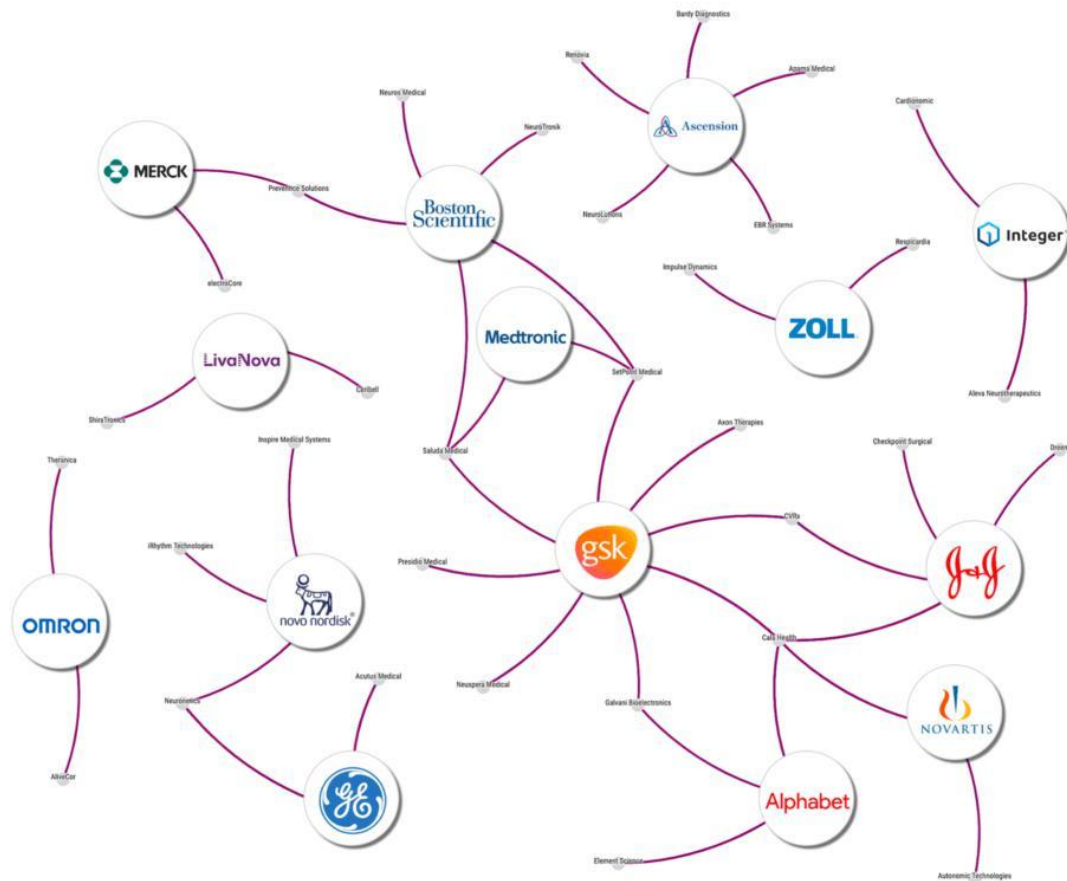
Bardy Diagnostics
Renovia
Apama Medical
Ascension
Cardionomic
Neuros Medical
NeuroTronik
MERCK
Prevencio Solutions
Boston Scientific
NeuroLutions
EBR Systems
Integer
electroCore
Respicardia
Impulse Dynamics
ZOLL
LivaNova
Medtronic
Caribell
SetPoint Medical
Aleva Neurotherapeutics
ShiraTronics
Axon Therapies
Inspire Medical Systems
Saluda Medical
Checkpoint Surgical
Onera
Theranica
CVRx
iRhythm Technologies
gsk
Presidio Medical
J&J
novo nordisk
OMRON
Cala Health
Acutus Medical
Neuronetics
Neuspera Medical
NOVARTIS
Galvani Bioelectronics
AliveCor
Alphabet
Element Science
Autonomic Technologies